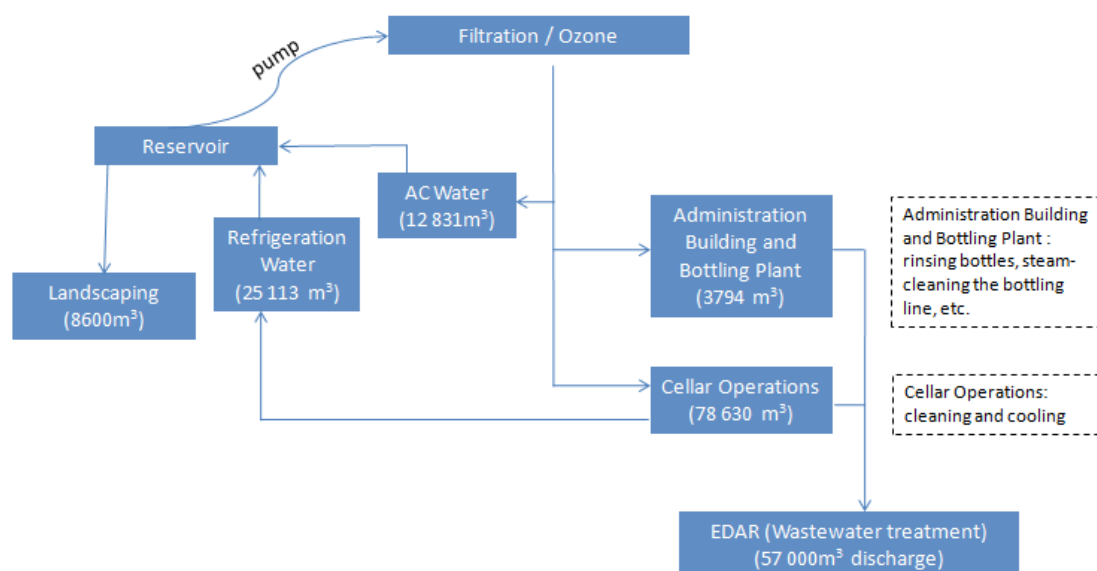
Filtration / Ozone

pump

Reservoir

AC Water
(12 831m$^3$)

Refrigeration Water
(25 113 m$^3$)

Landscaping
(8600m$^3$)

Administration Building and Bottling Plant
(3794 m$^3$)

Administration Building and Bottling Plant : rinsing bottles, steam-cleaning the bottling line, etc.

Cellar Operations
(78 630 m$^3$)

Cellar Operations: cleaning and cooling

EDAR (Wastewater treatment)
(57 000m$^3$ discharge)